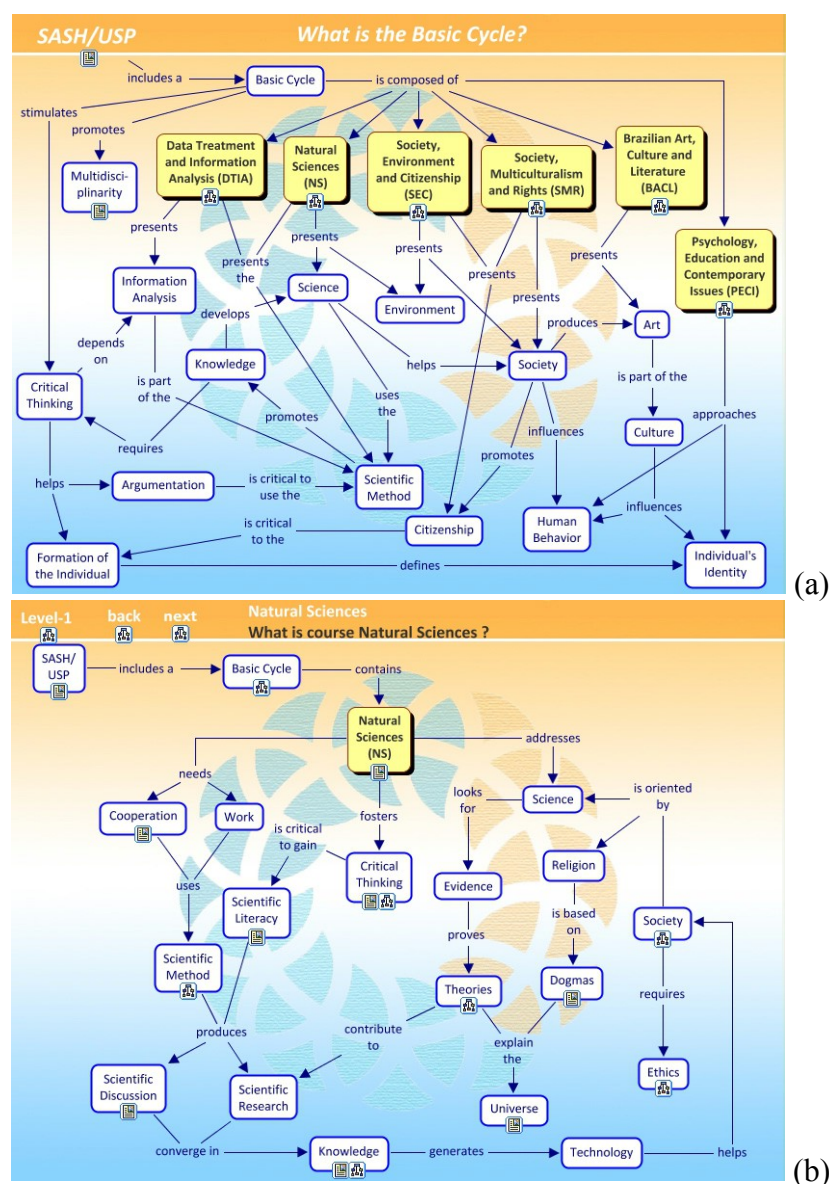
SASH/USP

What is the Basic Cycle?

includes a

Basic Cycle

is composed of

stimulates

promotes

Multidisciplinarity

Data Treatment and Information Analysis (DTIA)

Natural Sciences (NS)

Society, Environment and Citizenship (SEC)

Society, Multiculturalism and Rights (SMR)

Brazilian Art, Culture and Literature (BACL)

Psychology, Education and Contemporary Issues (PECI)

presents

presents the

presents

presents

presents

presents

presents

Information Analysis

Science

Environment

develops

depends on

Knowledge

produces

Art

Critical Thinking

is part of the

helps

Society

is part of the

uses the

promotes

requires

influences

Culture

approaches

helps

Argumentation

is critical to use the

Scientific Method

promotes

is critical to the

Citizenship

Human Behavior

influences

Formation of the Individual

defines

Individual's Identity

(a)

Level-1

back

next

Natural Sciences

What is course Natural Sciences ?

SASH/USP

includes a

Basic Cycle

contains

Natural Sciences (NS)

needs

addresses

Cooperation

Work

looks for

Science

is oriented by

is critical to gain

fosters

uses

Critical Thinking

Religion

Evidence

Scientific Literacy

is based on

Society

proves

Scientific Method

Theories

Dogmas

requires

produces

contribute to

explain the

Scientific Discussion

Scientific Research

Ethics

Universe

converge in

Knowledge

generates

Technology

helps

(b)